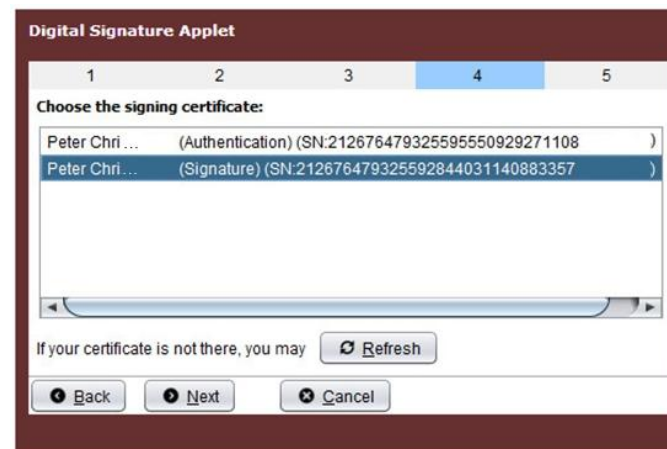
Digital Signature Applet

1 2 3 4 5

Choose the signing certificate:

Peter Chri ... (Authentication) (SN:21267647932559555092927​1108 )
Peter Chri ... (Signature) (SN:21267647932559284403114088​3357 )

If your certificate is not there, you may Refresh

Back Next Cancel